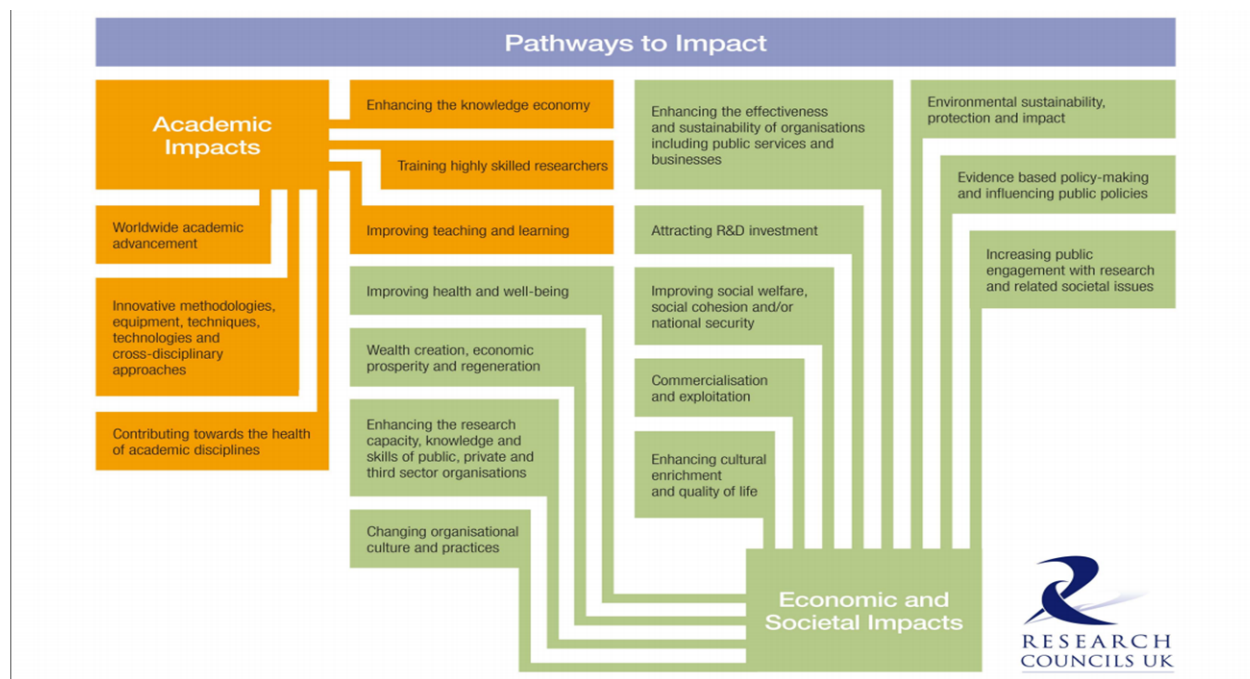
Pathways to Impact

Academic Impacts

Enhancing the knowledge economy

Training highly skilled researchers

Worldwide academic advancement

Improving teaching and learning

Innovative methodologies, equipment, techniques, technologies and cross-disciplinary approaches

Contributing towards the health of academic disciplines

Enhancing the effectiveness and sustainability of organisations including public services and businesses

Environmental sustainability, protection and impact

Evidence based policy-making and influencing public policies

Attracting R&D investment

Increasing public engagement with research and related societal issues

Improving health and well-being

Improving social welfare, social cohesion and/or national security

Wealth creation, economic prosperity and regeneration

Commercialisation and exploitation

Enhancing the research capacity, knowledge and skills of public, private and third sector organisations

Enhancing cultural enrichment and quality of life

Changing organisational culture and practices

Economic and Societal Impacts

RESEARCH COUNCILS UK